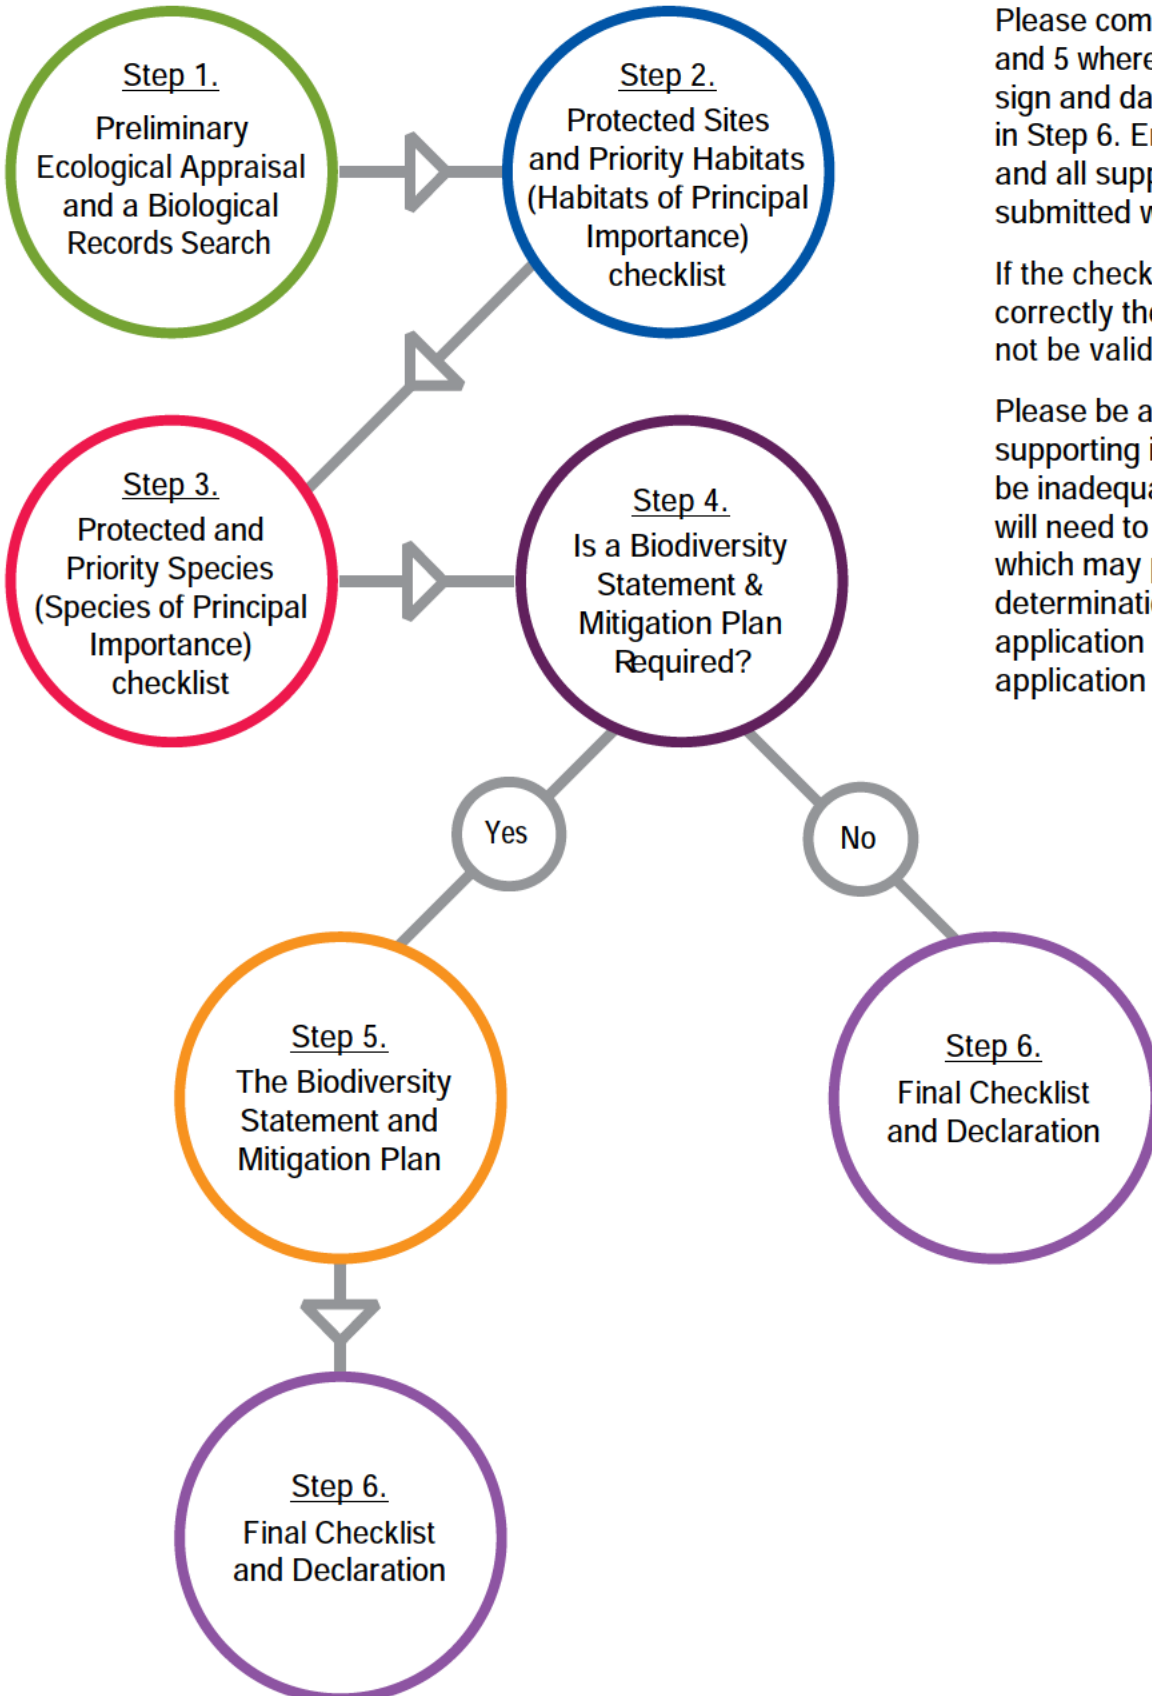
Step 1.
Preliminary Ecological Appraisal and a Biological Records Search

Step 2.
Protected Sites and Priority Habitats (Habitats of Principal Importance) checklist

Step 3.
Protected and Priority Species (Species of Principal Importance) checklist

Step 4.
Is a Biodiversity Statement & Mitigation Plan Required?

Yes

No

Step 5.
The Biodiversity Statement and Mitigation Plan

Step 6.
Final Checklist and Declaration

Step 6.
Final Checklist and Declaration

Please com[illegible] and 5 where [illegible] sign and da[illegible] in Step 6. E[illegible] and all sup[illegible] submitted w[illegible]

If the check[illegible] correctly th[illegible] not be valid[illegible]

Please be a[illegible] supporting i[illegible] be inadequa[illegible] will need to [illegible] which may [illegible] determinati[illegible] application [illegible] application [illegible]